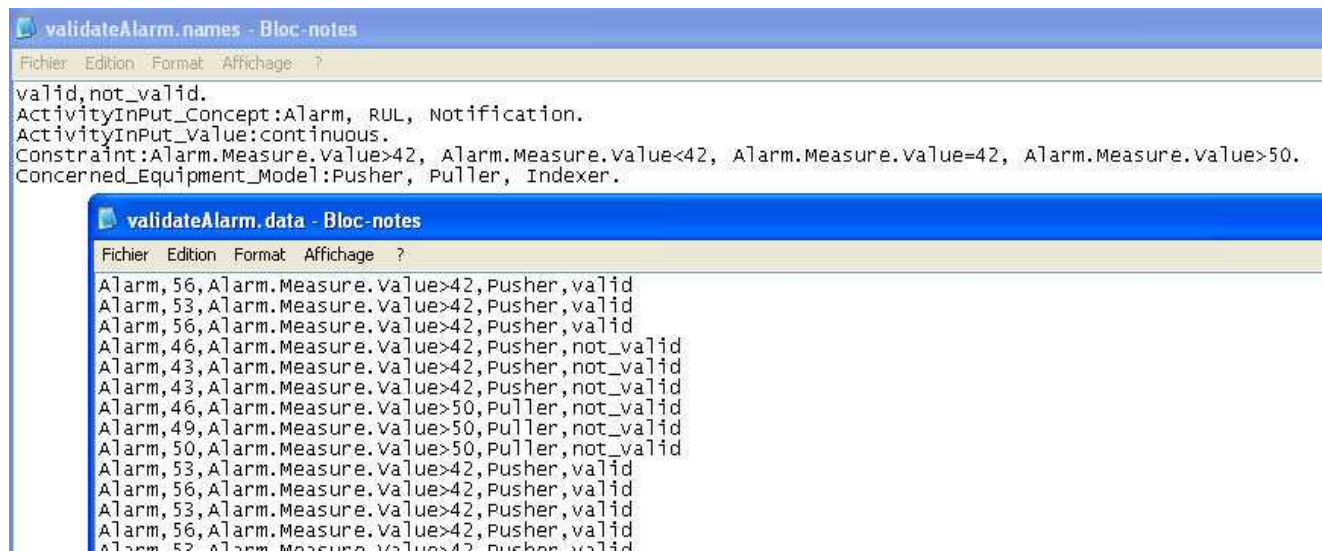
validateAlarm.names - Bloc-notes

Fichier Edition Format Affichage ?

valid,not_valid.
ActivityInPut_Concept:Alarm, RUL, Notification.
ActivityInPut_Value:continuous.
Constraint:Alarm.Measure.Value>42, Alarm.Measure.Value<42, Alarm.Measure.Value=42, Alarm.Measure.Value>50.
Concerned_Equipment_Model:Pusher, Puller, Indexer.

validateAlarm.data - Bloc-notes

Fichier Edition Format Affichage ?

Alarm,56,Alarm.Measure.Value>42,Pusher,valid
Alarm,53,Alarm.Measure.Value>42,Pusher,valid
Alarm,56,Alarm.Measure.Value>42,Pusher,valid
Alarm,46,Alarm.Measure.Value>42,Pusher,not_valid
Alarm,43,Alarm.Measure.Value>42,Pusher,not_valid
Alarm,43,Alarm.Measure.Value>42,Pusher,not_valid
Alarm,46,Alarm.Measure.Value>50,Puller,not_valid
Alarm,49,Alarm.Measure.Value>50,Puller,not_valid
Alarm,50,Alarm.Measure.Value>50,Puller,not_valid
Alarm,53,Alarm.Measure.Value>42,Pusher,valid
Alarm,56,Alarm.Measure.Value>42,Pusher,valid
Alarm,53,Alarm.Measure.Value>42,Pusher,valid
Alarm,56,Alarm.Measure.Value>42,Pusher,valid
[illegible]